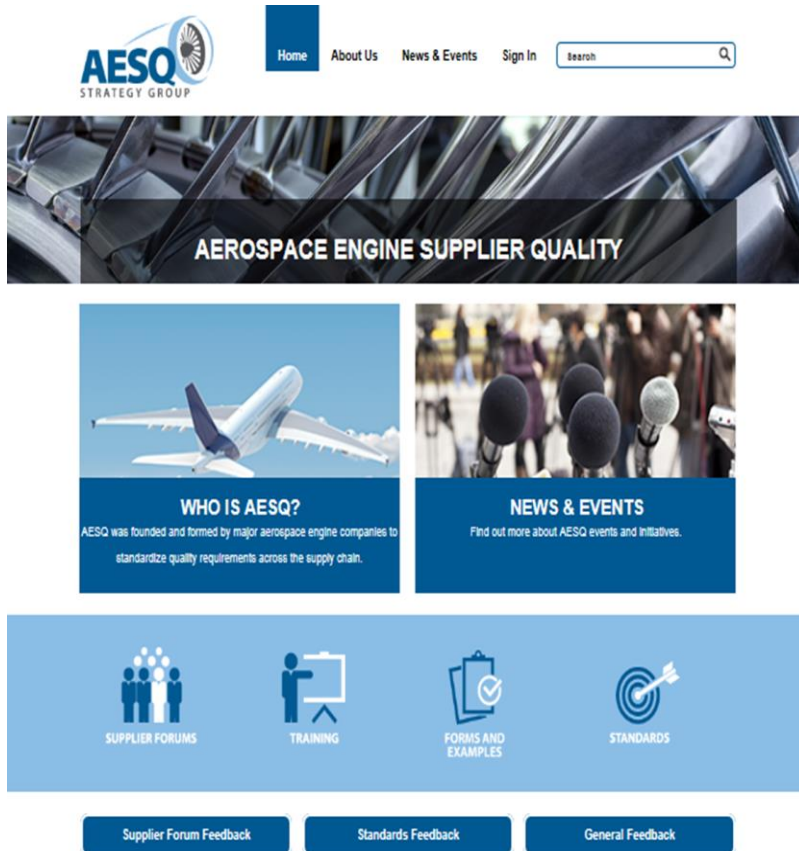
AESQ
STRATEGY GROUP

Home About Us News & Events Sign In Search

AEROSPACE ENGINE SUPPLIER QUALITY

WHO IS AESQ?
AESQ was founded and formed by major aerospace engine companies to standardize quality requirements across the supply chain.

NEWS & EVENTS
Find out more about AESQ events and initiatives.

SUPPLIER FORUMS
TRAINING
FORMS AND EXAMPLES
STANDARDS

Supplier Forum Feedback
Standards Feedback
General Feedback